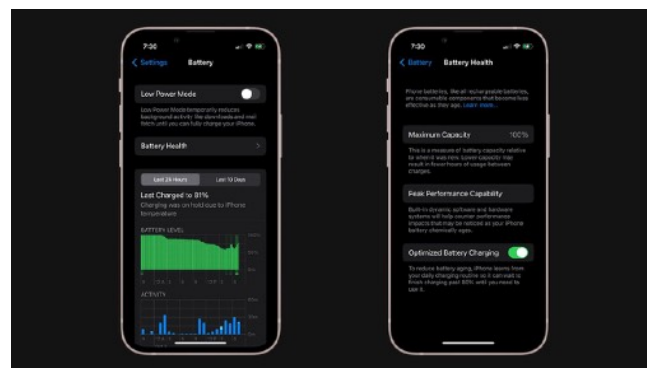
7:30

Settings Battery

Low Power Mode

Low Power Mode temporarily reduces background activity like downloads and mail fetch until you can fully charge your iPhone.

Battery Health

Last 24 Hours Last 10 Days

Last Charged to 81%

Charging was on hold due to iPhone temperature

BATTERY LEVEL

100%

50%

0%

ACTIVITY

60m

30m

0m

7:30

Battery Battery Health

Phone batteries, like all rechargeable batteries, are consumable components that become less effective as they age. Learn more...

Maximum Capacity 100%

This is a measure of battery capacity relative to when it was new. Lower capacity may result in fewer hours of usage between charges.

Peak Performance Capability

Built-in dynamic software and hardware systems will help counter performance impacts that may be noticed as your iPhone battery chemically ages.

Optimized Battery Charging

To reduce battery aging, iPhone learns from your daily charging routine so it can wait to finish charging past 80% until you need to use it.